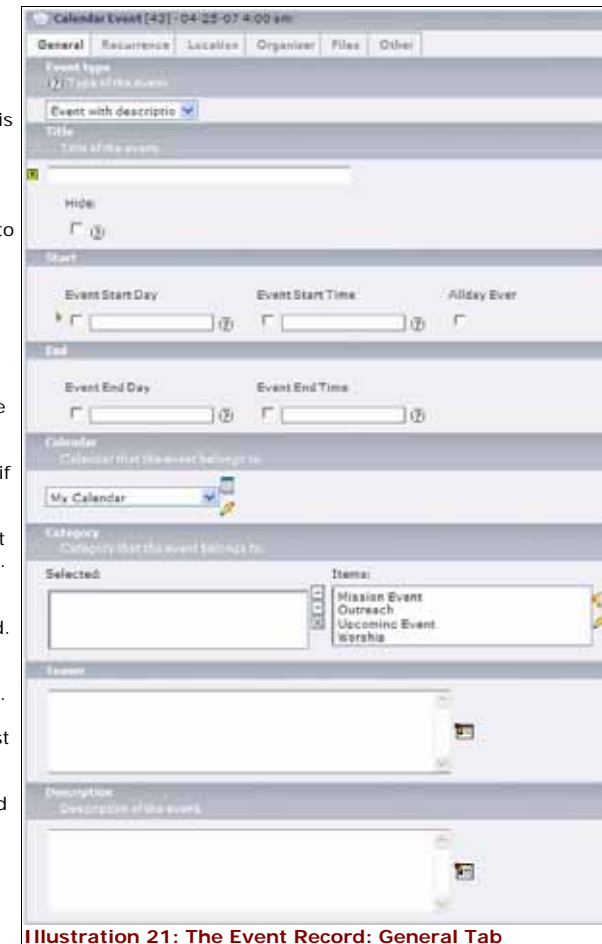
is

to

e

if

t
.

d.

.

st

d

Calendar Event [43] - 04-25-07 4:00 am

General | Recurrence | Location | Organizer | Files | Other

Event type
Type of the event

Event with descriptio

Title
Title of the event

Hide:

Start

Event Start Day

Event Start Time

Allday Event

End

Event End Day

Event End Time

Calendar
Calendar that the event belongs to

My Calendar

Category
Category that the event belongs to

Selected:

Items:

Mission Event
Outreach
Upcoming Event
Worship

Teaser

Description
Description of the event

Illustration 21: The Event Record: General Tab